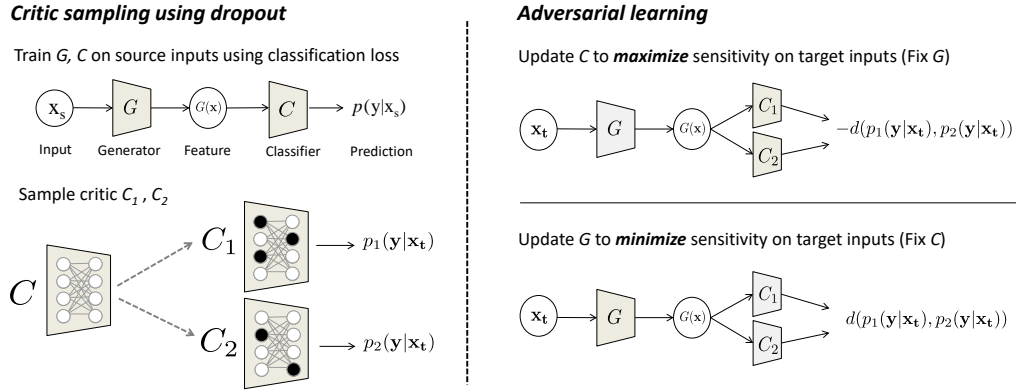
**Critic sampling using dropout**

Train *G, C* on source inputs using classification loss

$\mathbf{x}_s$ $G$ $G(\mathbf{x})$ $C$ $p(\mathbf{y}|\mathbf{x}_s)$

Input Generator Feature Classifier Prediction

Sample critic $C_1$ , $C_2$

$C$

$C_1$ $p_1(\mathbf{y}|\mathbf{x_t})$

$C_2$ $p_2(\mathbf{y}|\mathbf{x_t})$

**Adversarial learning**

Update *C* to ***maximize*** sensitivity on target inputs (Fix *G*)

$\mathbf{x_t}$ $G$ $G(\mathbf{x})$ $C_1$ $C_2$ $-d(p_1(\mathbf{y}|\mathbf{x_t}), p_2(\mathbf{y}|\mathbf{x_t}))$

Update *G* to ***minimize*** sensitivity on target inputs (Fix *C*)

$\mathbf{x_t}$ $G$ $G(\mathbf{x})$ $C_1$ $C_2$ $d(p_1(\mathbf{y}|\mathbf{x_t}), p_2(\mathbf{y}|\mathbf{x_t}))$